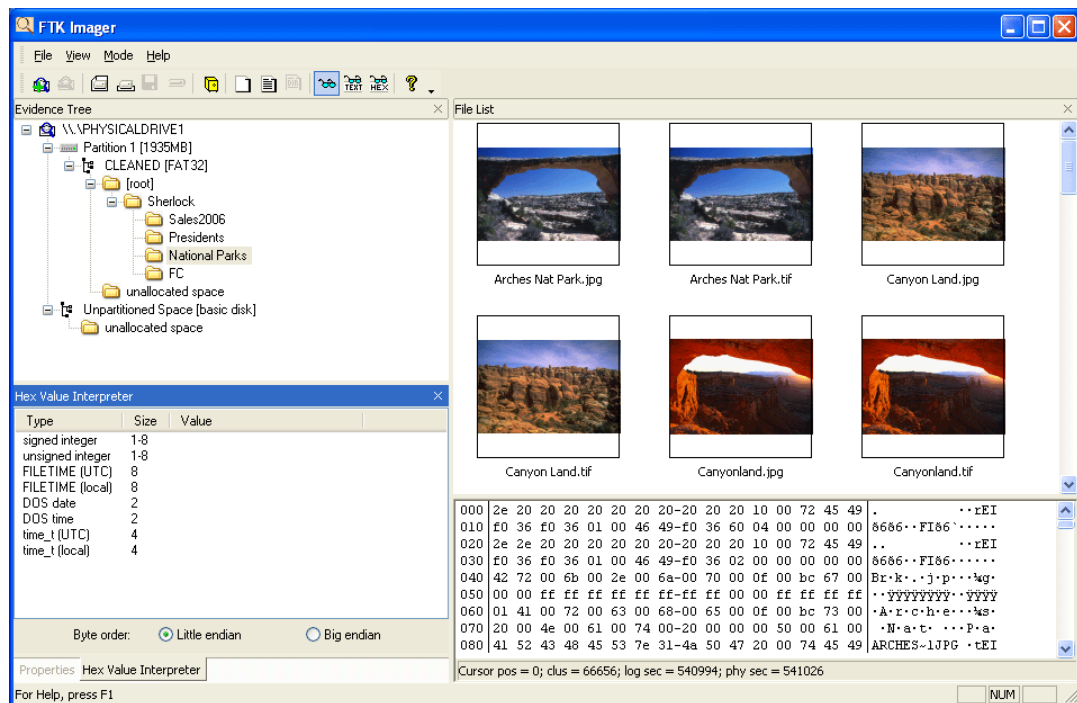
FTK Imager

File View Mode Help

TEXT HEX

Evidence Tree

\\.\PHYSICALDRIVE1
Partition 1 [1935MB]
CLEANED [FAT32]
[root]
Sherlock
Sales2006
Presidents
National Parks
FC
unallocated space
Unpartitioned Space [basic disk]
unallocated space

Hex Value Interpreter

| Type | Size | Value |
|---|---|---|
| signed integer | 1-8 | |
| unsigned integer | 1-8 | |
| FILETIME (UTC) | 8 | |
| FILETIME (local) | 8 | |
| DOS date | 2 | |
| DOS time | 2 | |
| time_t (UTC) | 4 | |
| time_t (local) | 4 | |

Byte order: Little endian Big endian

Properties Hex Value Interpreter

File List

Arches Nat Park.jpg
Arches Nat Park.tif
Canyon Land.jpg
Canyon Land.tif
Canyonland.jpg
Canyonland.tif

000 2e 20 20 20 20 20 20 20-20 20 20 10 00 72 45 49 . ··rEI
010 f0 36 f0 36 01 00 46 49-f0 36 60 04 00 00 00 00 ð6ð6··FIð6`·····
020 2e 2e 20 20 20 20 20 20-20 20 20 10 00 72 45 49 .. ··rEI
030 f0 36 f0 36 01 00 46 49-f0 36 02 00 00 00 00 00 ð6ð6··FIð6······
040 42 72 00 6b 00 2e 00 6a-00 70 00 0f 00 bc 67 00 Br·k·.·j·p···¼g·
050 00 00 ff ff ff ff ff ff-ff ff 00 00 ff ff ff ff ··ÿÿÿÿÿÿÿÿ··ÿÿÿÿ
060 01 41 00 72 00 63 00 68-00 65 00 0f 00 bc 73 00 ·A·r·c·h·e···¼s·
070 20 00 4e 00 61 00 74 00-20 00 00 00 50 00 61 00 ·N·a·t· ···P·a·
080 41 52 43 48 45 53 7e 31-4a 50 47 20 00 74 45 49 ARCHES~1JPG ·tEI

Cursor pos = 0; clus = 66656; log sec = 540994; phy sec = 541026

For Help, press F1

NUM